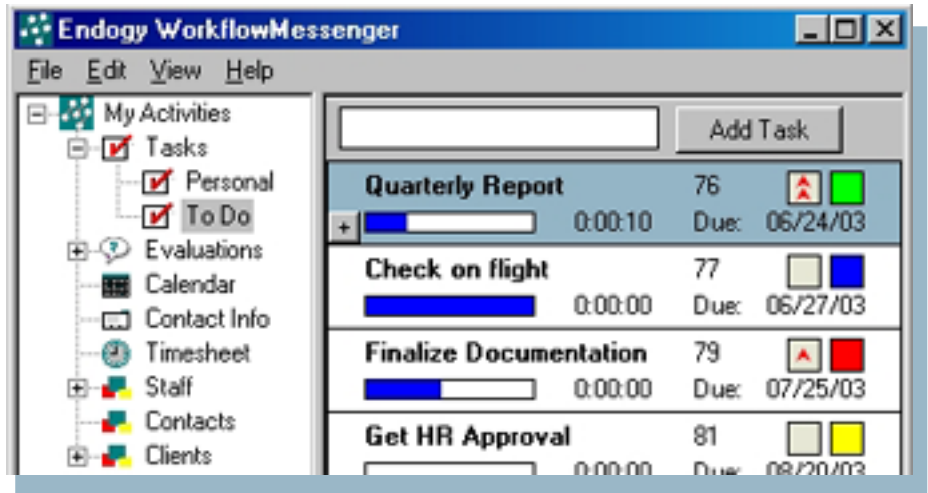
Endogy WorkflowMessenger

File Edit View Help

My Activities
Tasks
Personal
To Do
Evaluations
Calendar
Contact Info
Timesheet
Staff
Contacts
Clients

Add Task

Quarterly Report 76
+ 0:00:10 Due: 06/24/03

Check on flight 77
0:00:00 Due: 06/27/03

Finalize Documentation 79
0:00:00 Due: 07/25/03

Get HR Approval 81
0:00:00 Due: 08/20/03